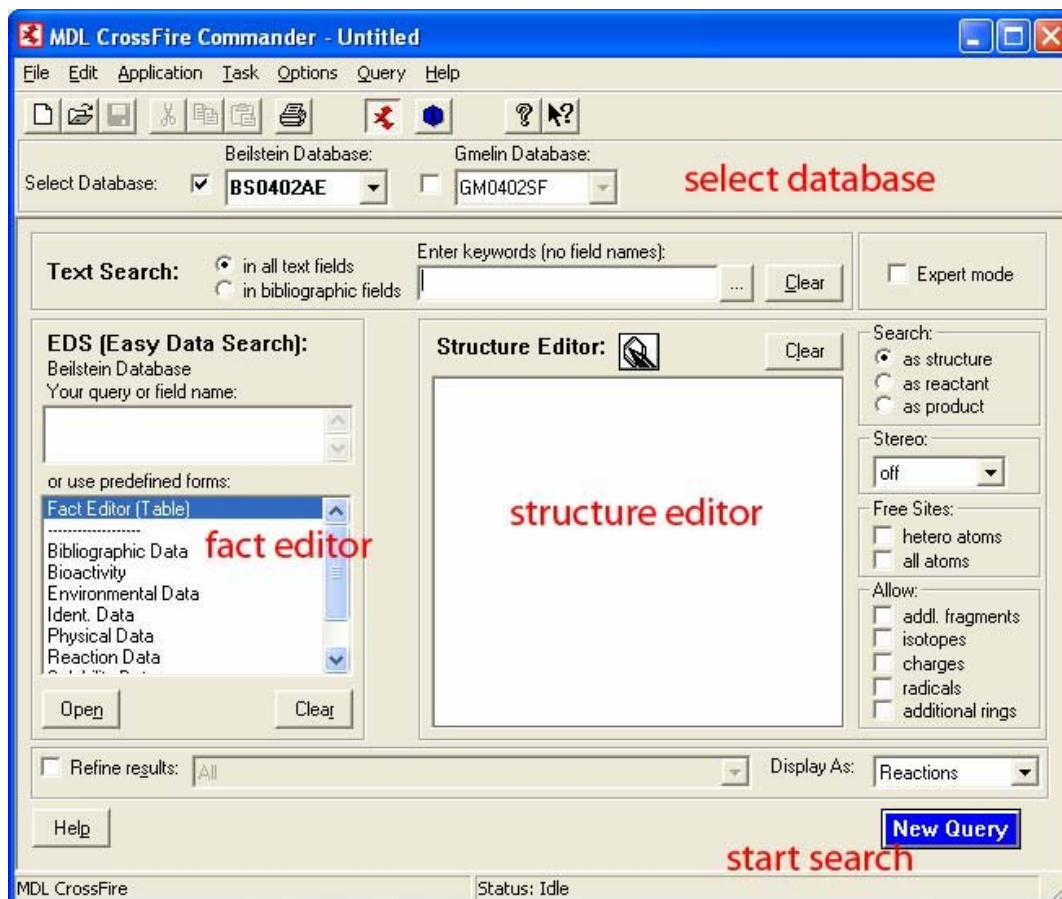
MDL CrossFire Commander - Untitled

File Edit Application Task Options Query Help

Select Database: Beilstein Database: BS0402AE Gmelin Database: GM0402SF

select database

Text Search: in all text fields in bibliographic fields Enter keywords (no field names): ... Clear

Expert mode

EDS (Easy Data Search):
Beilstein Database
Your query or field name:

or use predefined forms:
Fact Editor (Table)
--------------------
Bibliographic Data
Bioactivity
Environmental Data
Ident. Data
Physical Data
Reaction Data

fact editor

Open Clear

Structure Editor: Clear

structure editor

Search:
as structure
as reactant
as product

Stereo:
off

Free Sites:
hetero atoms
all atoms

Allow:
addl. fragments
isotopes
charges
radicals
additional rings

Refine results: All

Display As: Reactions

Help

New Query

start search

MDL CrossFire Status: Idle